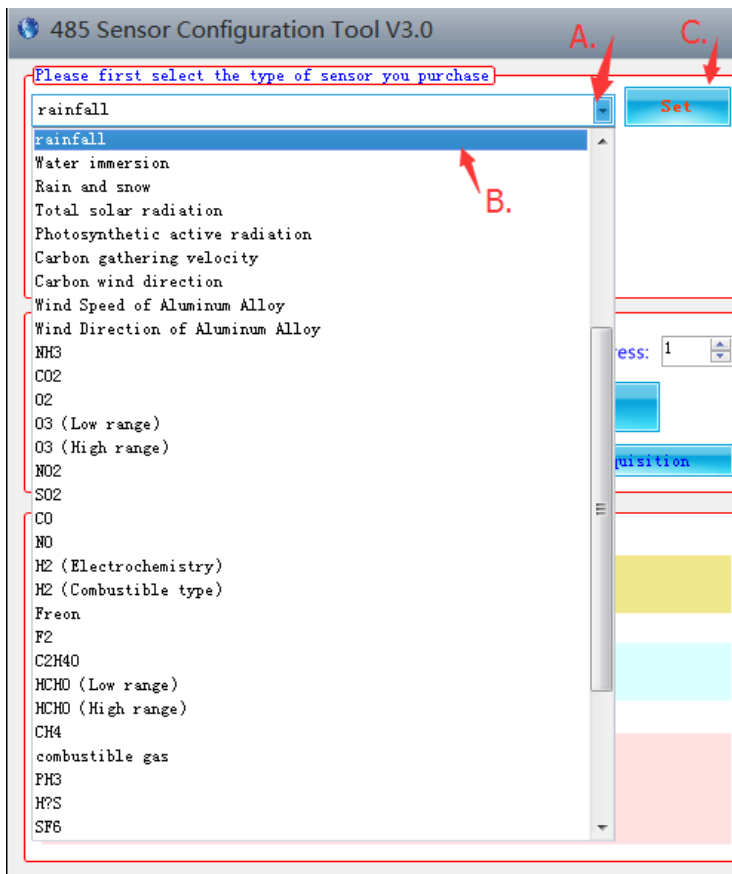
485 Sensor Configuration Tool V3.0

A.

C.

Please first select the type of sensor you purchase

rainfall

Set

rainfall
Water immersion
Rain and snow
Total solar radiation
Photosynthetic active radiation
Carbon gathering velocity
Carbon wind direction
Wind Speed of Aluminum Alloy
Wind Direction of Aluminum Alloy
NH3
CO2
O2
O3 (Low range)
O3 (High range)
NO2
SO2
CO
NO
H2 (Electrochemistry)
H2 (Combustible type)
Freon
F2
C2H4O
HCHO (Low range)
HCHO (High range)
CH4
combustible gas
PH3
H?S
SF6

B.

ress: 1

quisition